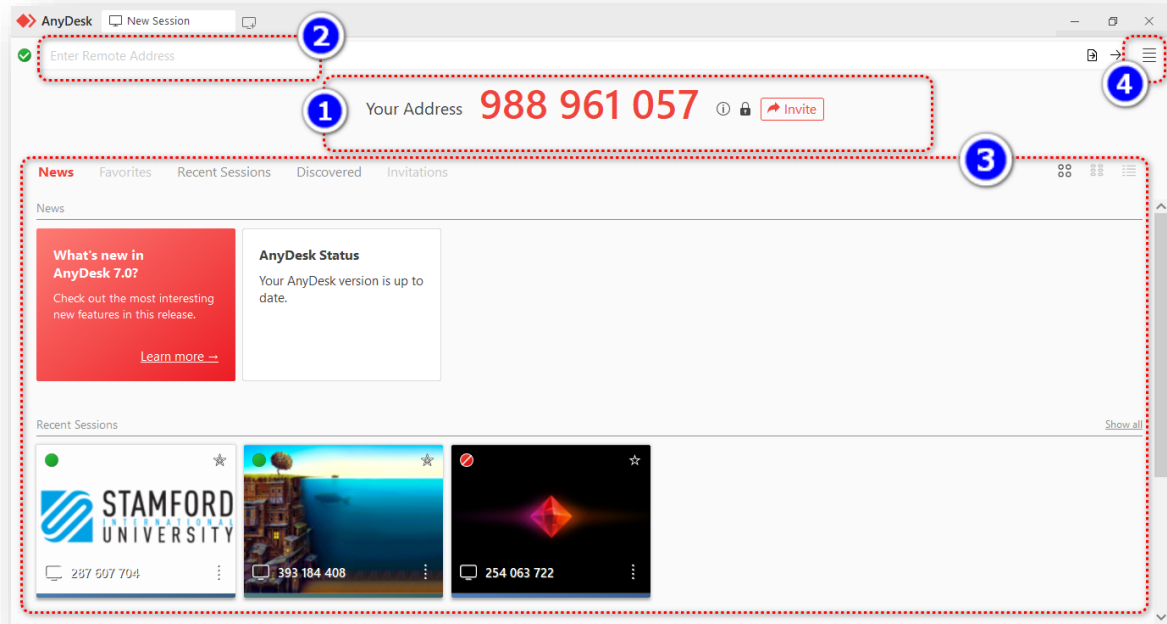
AnyDesk New Session

Enter Remote Address

2

4

1 Your Address 988 961 057 Invite

3

News Favorites Recent Sessions Discovered Invitations

News

What's new in AnyDesk 7.0?

Check out the most interesting new features in this release.

Learn more →

AnyDesk Status

Your AnyDesk version is up to date.

Recent Sessions

Show all

STAMFORD INTERNATIONAL UNIVERSITY

287 607 704

393 184 408

254 063 722